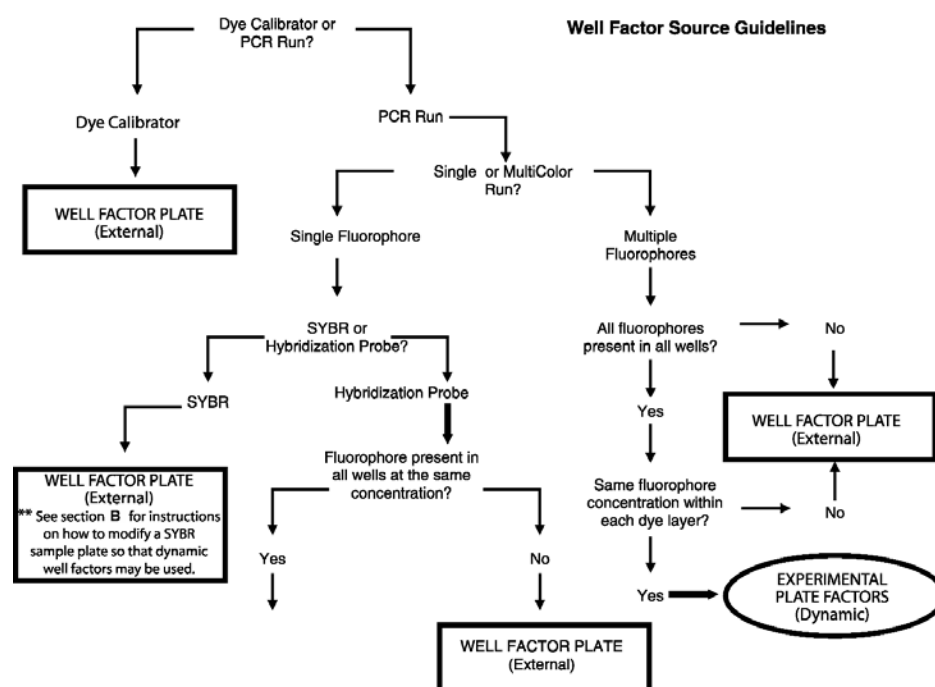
Well Factor Source Guidelines

Dye Calibrator or PCR Run?

Dye Calibrator

WELL FACTOR PLATE (External)

PCR Run

Single or MultiColor Run?

Single Fluorophore

Multiple Fluorophores

SYBR or Hybridization Probe?

SYBR

WELL FACTOR PLATE (External)
** See section B for instructions on how to modify a SYBR sample plate so that dynamic well factors may be used.

Hybridization Probe

Fluorophore present in all wells at the same concentration?

Yes

No

WELL FACTOR PLATE (External)

All fluorophores present in all wells?

No

Yes

WELL FACTOR PLATE (External)

Same fluorophore concentration within each dye layer?

No

Yes

EXPERIMENTAL PLATE FACTORS (Dynamic)